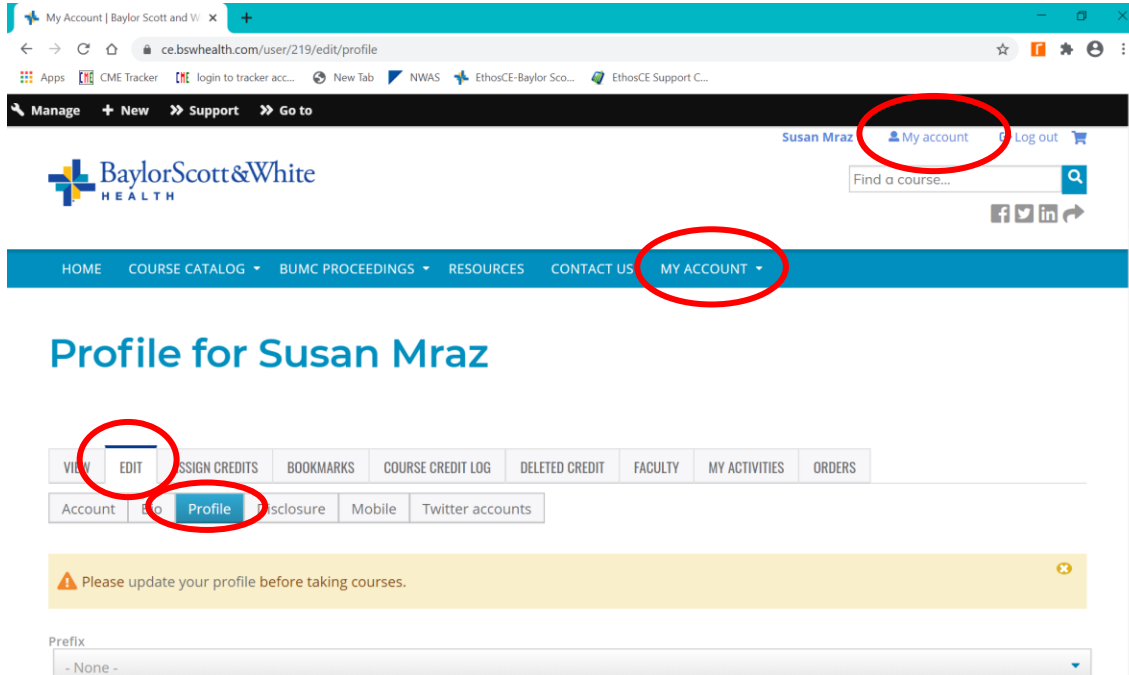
My Account | Baylor Scott and W ×

ce.bswhealth.com/user/219/edit/profile

Apps CME Tracker login to tracker acc... New Tab NWAS EthosCE-Baylor Sco... EthosCE Support C...

Manage + New Support Go to

Susan Mraz My account Log out

BaylorScott&White HEALTH

Find a course...

HOME COURSE CATALOG BUMC PROCEEDINGS RESOURCES CONTACT US MY ACCOUNT

Profile for Susan Mraz

VIEW EDIT ASSIGN CREDITS BOOKMARKS COURSE CREDIT LOG DELETED CREDIT FACULTY MY ACTIVITIES ORDERS

Account Bio Profile Disclosure Mobile Twitter accounts

Please update your profile before taking courses.

Prefix

- None -